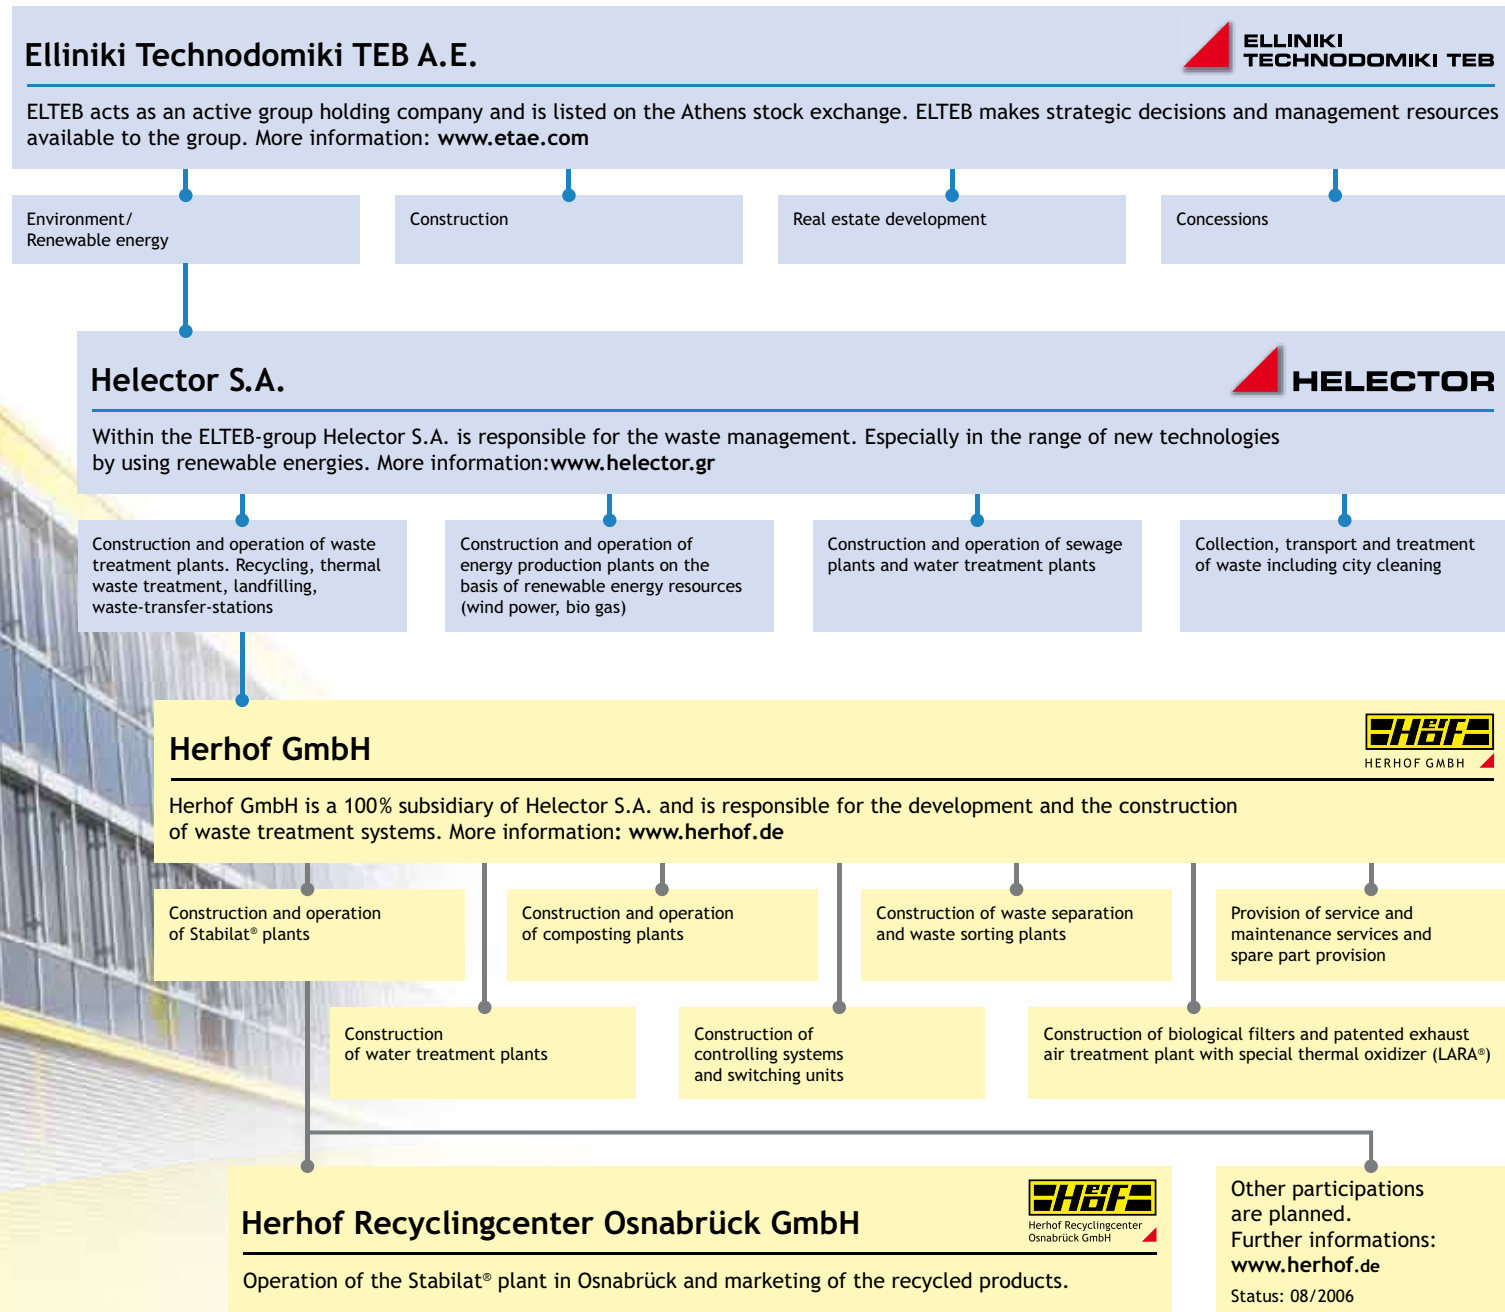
Elliniki Technodomiki TEB A.E.

ELLINIKI TECHNODOMIKI TEB

ELTEB acts as an active group holding company and is listed on the Athens stock exchange. ELTEB makes strategic decisions and management resources available to the group. More information: www.etae.com

Environment/ Renewable energy

Construction

Real estate development

Concessions

Helector S.A.

HELECTOR

Within the ELTEB-group Helector S.A. is responsible for the waste management. Especially in the range of new technologies by using renewable energies. More information:www.helector.gr

Construction and operation of waste treatment plants. Recycling, thermal waste treatment, landfilling, waste-transfer-stations

Construction and operation of energy production plants on the basis of renewable energy resources (wind power, bio gas)

Construction and operation of sewage plants and water treatment plants

Collection, transport and treatment of waste including city cleaning

Herhof GmbH

HERHOF GMBH

Herhof GmbH is a 100% subsidiary of Helector S.A. and is responsible for the development and the construction of waste treatment systems. More information: www.herhof.de

Construction and operation of Stabilat® plants

Construction and operation of composting plants

Construction of waste separation and waste sorting plants

Provision of service and maintenance services and spare part provision

Construction of water treatment plants

Construction of controlling systems and switching units

Construction of biological filters and patented exhaust air treatment plant with special thermal oxidizer (LARA®)

Herhof Recyclingcenter Osnabrück GmbH

Herhof Recyclingcenter Osnabrück GmbH

Operation of the Stabilat® plant in Osnabrück and marketing of the recycled products.

Other participations are planned.
Further informations:
www.herhof.de
Status: 08/2006